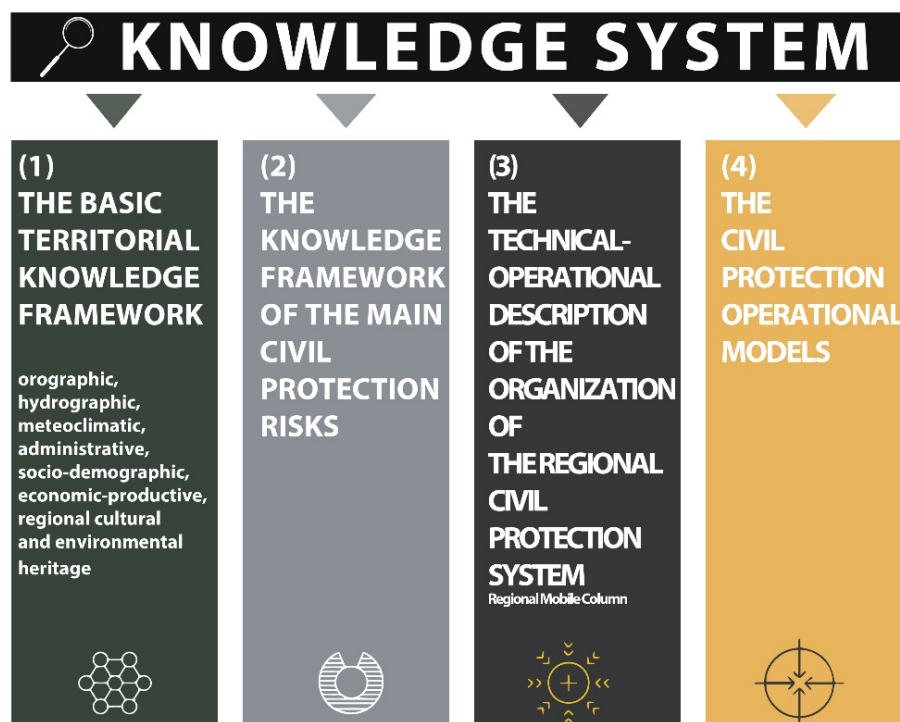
KNOWLEDGE SYSTEM

(1)
THE BASIC TERRITORIAL KNOWLEDGE FRAMEWORK

orographic, hydrographic, meteoclimatic, administrative, socio-demographic, economic-productive, regional cultural and environmental heritage

(2)
THE KNOWLEDGE FRAMEWORK OF THE MAIN CIVIL PROTECTION RISKS

(3)
THE TECHNICAL-OPERATIONAL DESCRIPTION OF THE ORGANIZATION OF THE REGIONAL CIVIL PROTECTION SYSTEM
Regional Mobile Column

(4)
THE CIVIL PROTECTION OPERATIONAL MODELS